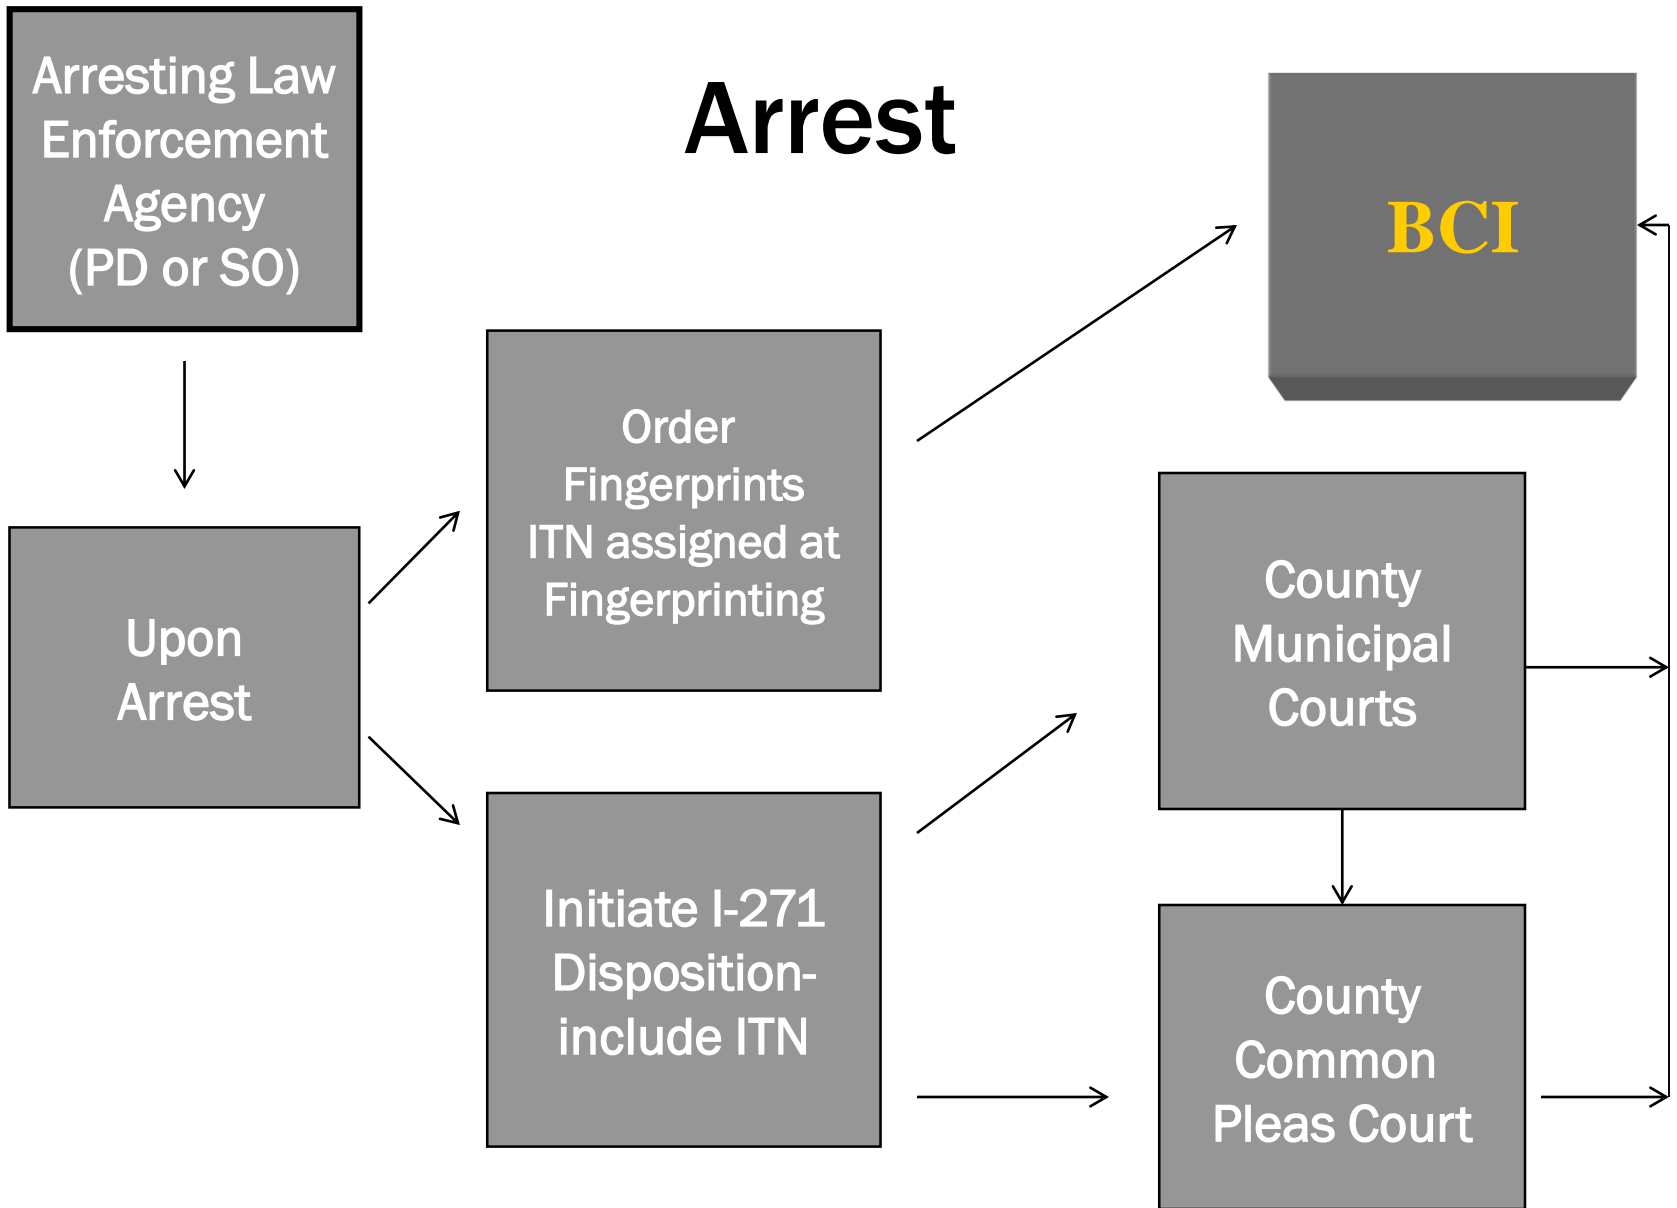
Arresting Law Enforcement Agency (PD or SO)

Arrest

BCI

Upon Arrest

Order Fingerprints ITN assigned at Fingerprinting

County Municipal Courts

Initiate I-271 Disposition- include ITN

County Common Pleas Court